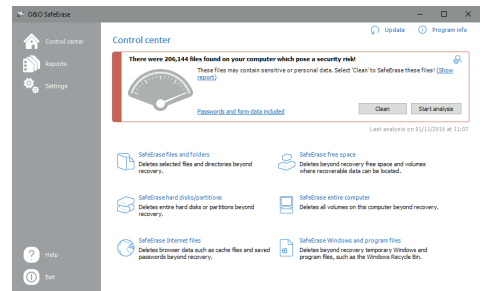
O&O SafeErase

Control center

Reports

Settings

Help

Exit

Control center

Update

Program info

There were 206,144 files found on your computer which pose a security risk!

These files may contain sensitive or personal data. Select 'Clean' to SafeErase these files! (Show report)

Passwords and form data included

Clean

Start analysis

Last analysis on 01/11/2016 at 11:07

SafeErase files and folders
Deletes selected files and directories beyond recovery.

SafeErase free space
Deletes beyond recovery free space and volumes where recoverable data can be located.

SafeErase hard disks/partitions
Deletes entire hard disks or partitions beyond recovery.

SafeErase entire computer
Deletes all volumes on this computer beyond recovery.

SafeErase Internet files
Deletes browser data such as cache files and saved passwords beyond recovery.

SafeErase Windows and program files
Deletes beyond recovery temporary Windows and program files, such as the Windows Recycle Bin.